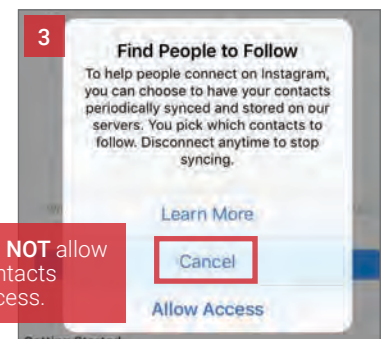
3

Find People to Follow

To help people connect on Instagram, you can choose to have your contacts periodically synced and stored on our servers. You pick which contacts to follow. Disconnect anytime to stop syncing.

Learn More

Cancel

Allow Access

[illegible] NOT allow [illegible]ntacts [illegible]ess.